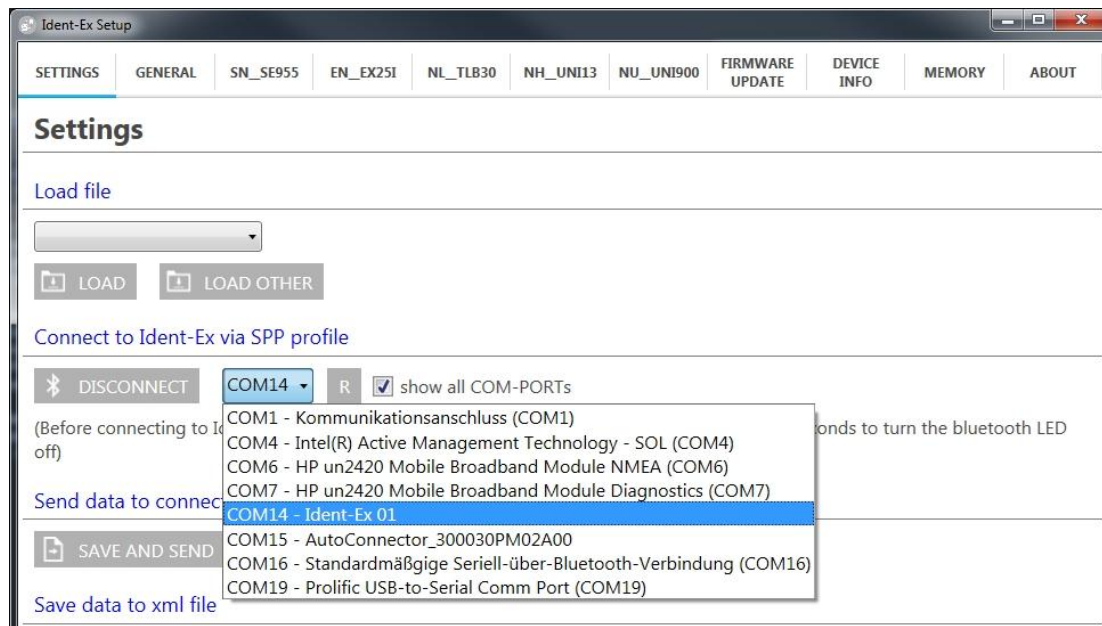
Ident-Ex Setup

SETTINGS GENERAL SN_SE955 EN_EX25I NL_TLB30 NH_UNI13 NU_UNI900 FIRMWARE UPDATE DEVICE INFO MEMORY ABOUT

Settings

Load file

LOAD LOAD OTHER

Connect to Ident-Ex via SPP profile

DISCONNECT COM14 R show all COM-PORTs

(Before connecting to I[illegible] onds to turn the bluetooth LED off)

COM1 - Kommunikationsanschluss (COM1)
COM4 - Intel(R) Active Management Technology - SOL (COM4)
COM6 - HP un2420 Mobile Broadband Module NMEA (COM6)
COM7 - HP un2420 Mobile Broadband Module Diagnostics (COM7)
COM14 - Ident-Ex 01
COM15 - AutoConnector_300030PM02A00
COM16 - Standardmäßgige Seriell-über-Bluetooth-Verbindung (COM16)
COM19 - Prolific USB-to-Serial Comm Port (COM19)

Send data to connec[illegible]

SAVE AND SEND

Save data to xml file